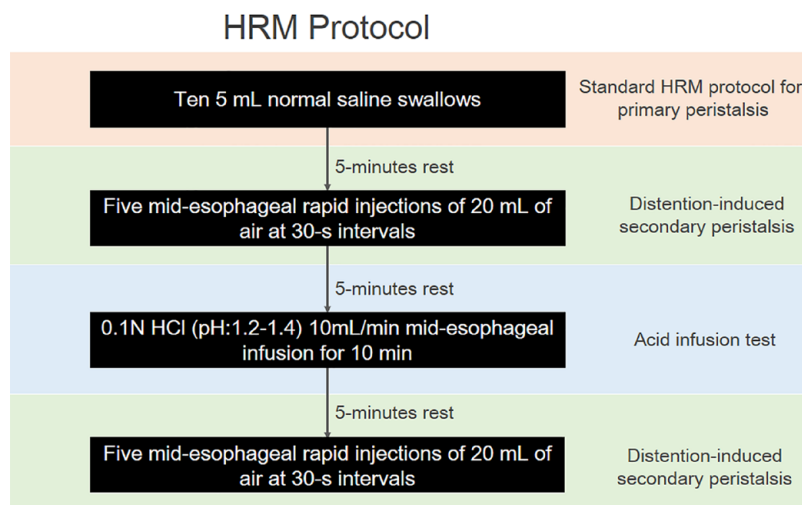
HRM Protocol

Ten 5 mL normal saline swallows

Standard HRM protocol for primary peristalsis

5-minutes rest

Five mid-esophageal rapid injections of 20 mL of air at 30-s intervals

Distention-induced secondary peristalsis

5-minutes rest

0.1N HCl (pH:1.2-1.4) 10mL/min mid-esophageal infusion for 10 min

Acid infusion test

5-minutes rest

Five mid-esophageal rapid injections of 20 mL of air at 30-s intervals

Distention-induced secondary peristalsis